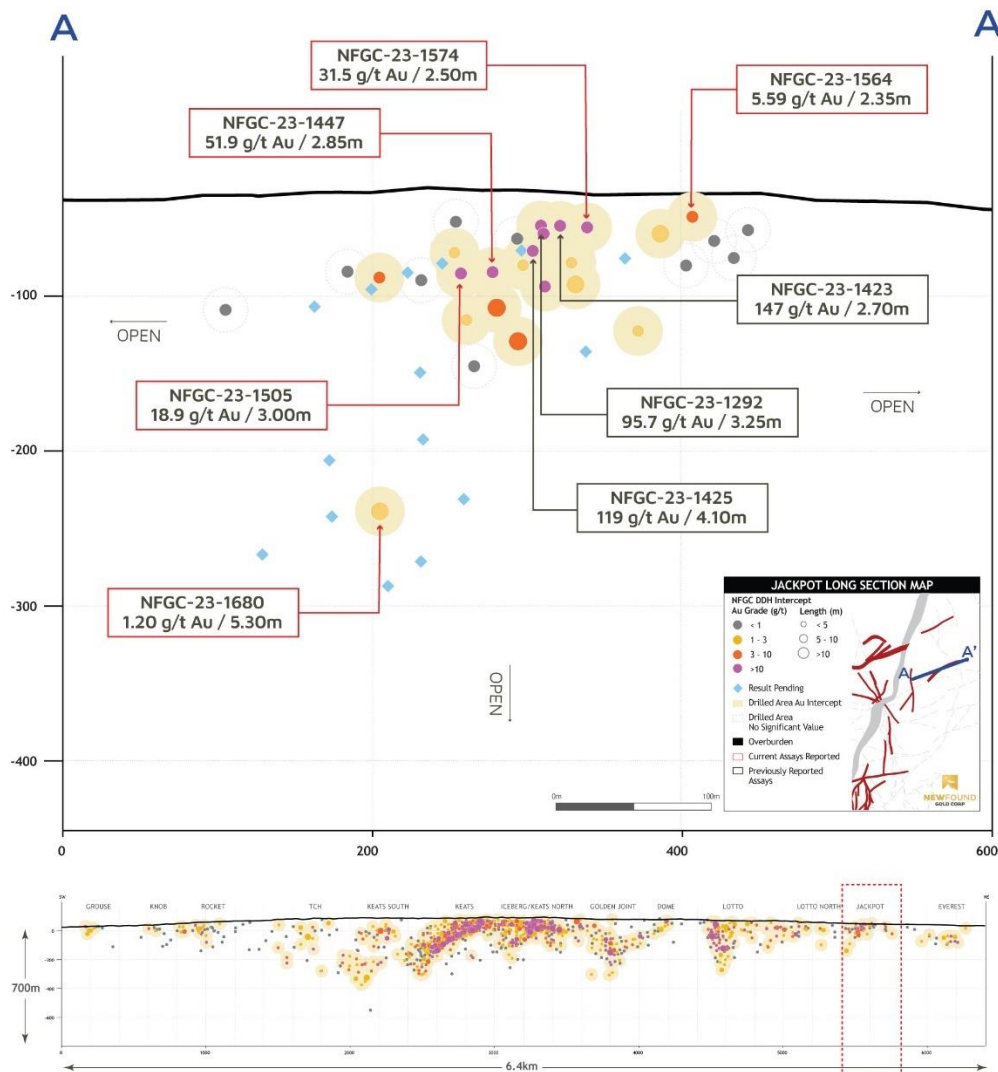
A

A

NFGC-23-1574
31.5 g/t Au / 2.50m

NFGC-23-1564
5.59 g/t Au / 2.35m

NFGC-23-1447
51.9 g/t Au / 2.85m

NFGC-23-1423
147 g/t Au / 2.70m

OPEN

OPEN

NFGC-23-1505
18.9 g/t Au / 3.00m

NFGC-23-1292
95.7 g/t Au / 3.25m

NFGC-23-1425
119 g/t Au / 4.10m

NFGC-23-1680
1.20 g/t Au / 5.30m

OPEN

-100
-200
-300
-400

0
200
400
600

JACKPOT LONG SECTION MAP
NFGC DDH Intercept
Au Grade (g/t)
< 1
1 - 3
3 - 10
>10
Length (m)
< 5
5 - 10
>10
Result Pending
Drilled Area Au Intercept
Drilled Area No Significant Value
Overburden
Current Assays Reported
Previously Reported Assays

A
A'

0m
100m

NEWFOUND GOLD CORP

SW
NE
GROUSE
KNOB
ROCKET
TCH
KEATS SOUTH
KEATS
ICEBERG/KEATS NORTH
GOLDEN JOINT
DOME
LOTTO
LOTTO NORTH
JACKPOT
EVEREST

700m

6.4km